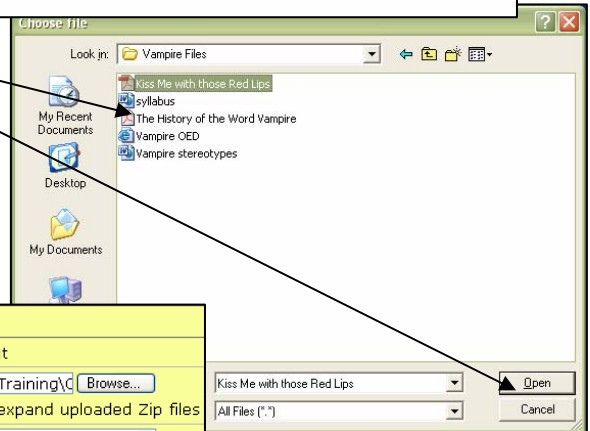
Choose file

Look in: Vampire Files

My Recent Documents

Desktop

My Documents

Kiss Me with those Red Lips
syllabus
The History of the Word Vampire
Vampire OED
Vampire stereotypes

Kiss Me with those Red Lips
All Files (*.*)

Open
Cancel

t
Training\C Browse...
expand uploaded Zip files